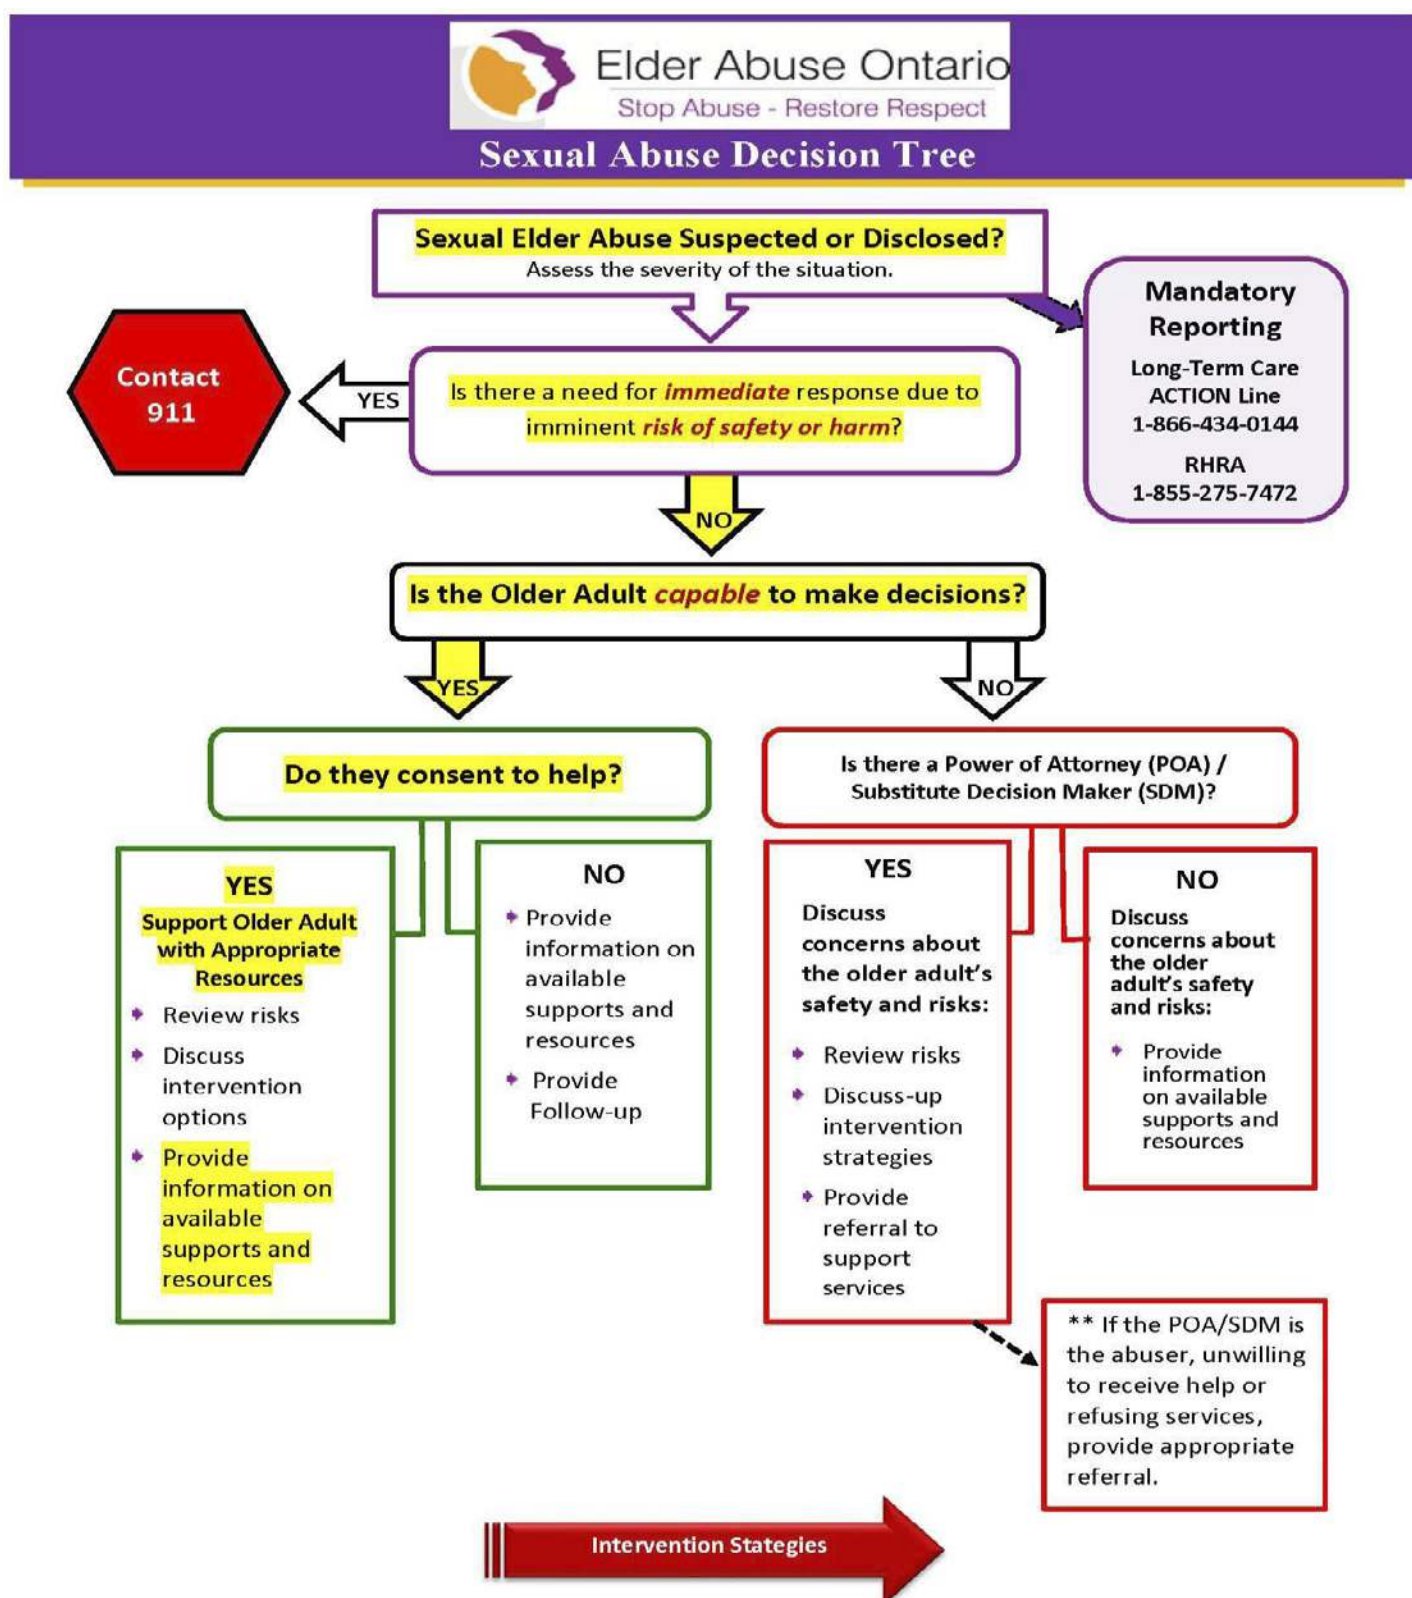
Elder Abuse Ontario
Stop Abuse - Restore Respect

Sexual Abuse Decision Tree

Sexual Elder Abuse Suspected or Disclosed?
Assess the severity of the situation.

Mandatory Reporting
Long-Term Care ACTION Line
1-866-434-0144
RHRA
1-855-275-7472

Contact 911

YES

Is there a need for *immediate* response due to imminent *risk of safety or harm*?

NO

Is the Older Adult *capable* to make decisions?

YES

NO

Do they consent to help?

YES
Support Older Adult with Appropriate Resources
- Review risks
- Discuss intervention options
- Provide information on available supports and resources

NO
- Provide information on available supports and resources
- Provide Follow-up

Is there a Power of Attorney (POA) / Substitute Decision Maker (SDM)?

YES
Discuss concerns about the older adult's safety and risks:
- Review risks
- Discuss-up intervention strategies
- Provide referral to support services

NO
Discuss concerns about the older adult's safety and risks:
- Provide information on available supports and resources

** If the POA/SDM is the abuser, unwilling to receive help or refusing services, provide appropriate referral.

Intervention Stategies